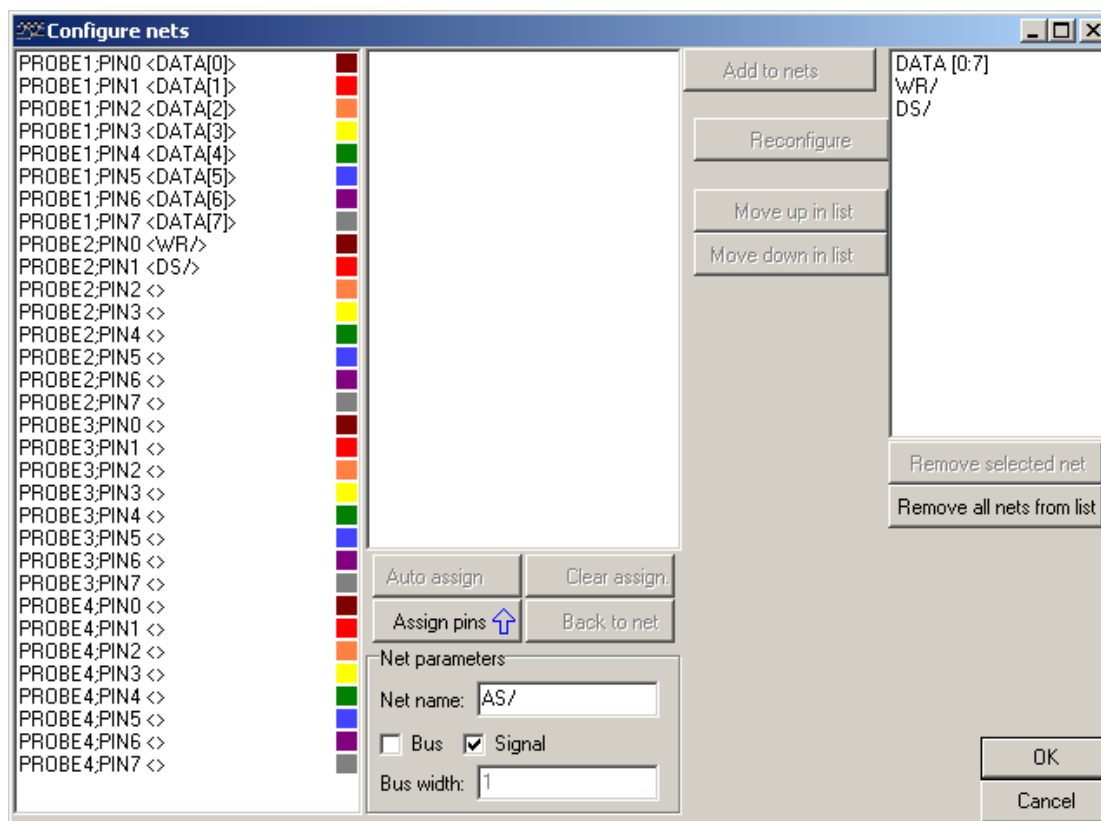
Configure nets

PROBE1;PIN0 <DATA[0]>
PROBE1;PIN1 <DATA[1]>
PROBE1;PIN2 <DATA[2]>
PROBE1;PIN3 <DATA[3]>
PROBE1;PIN4 <DATA[4]>
PROBE1;PIN5 <DATA[5]>
PROBE1;PIN6 <DATA[6]>
PROBE1;PIN7 <DATA[7]>
PROBE2;PIN0 <WR/>
PROBE2;PIN1 <DS/>
PROBE2;PIN2 <>
PROBE2;PIN3 <>
PROBE2;PIN4 <>
PROBE2;PIN5 <>
PROBE2;PIN6 <>
PROBE2;PIN7 <>
PROBE3;PIN0 <>
PROBE3;PIN1 <>
PROBE3;PIN2 <>
PROBE3;PIN3 <>
PROBE3;PIN4 <>
PROBE3;PIN5 <>
PROBE3;PIN6 <>
PROBE3;PIN7 <>
PROBE4;PIN0 <>
PROBE4;PIN1 <>
PROBE4;PIN2 <>
PROBE4;PIN3 <>
PROBE4;PIN4 <>
PROBE4;PIN5 <>
PROBE4;PIN6 <>
PROBE4;PIN7 <>

Add to nets
Reconfigure
Move up in list
Move down in list

DATA [0:7]
WR/
DS/

Remove selected net
Remove all nets from list

Auto assign
Clear assign.
Assign pins
Back to net

Net parameters
Net name: AS/
Bus
Signal
Bus width: 1

OK
Cancel